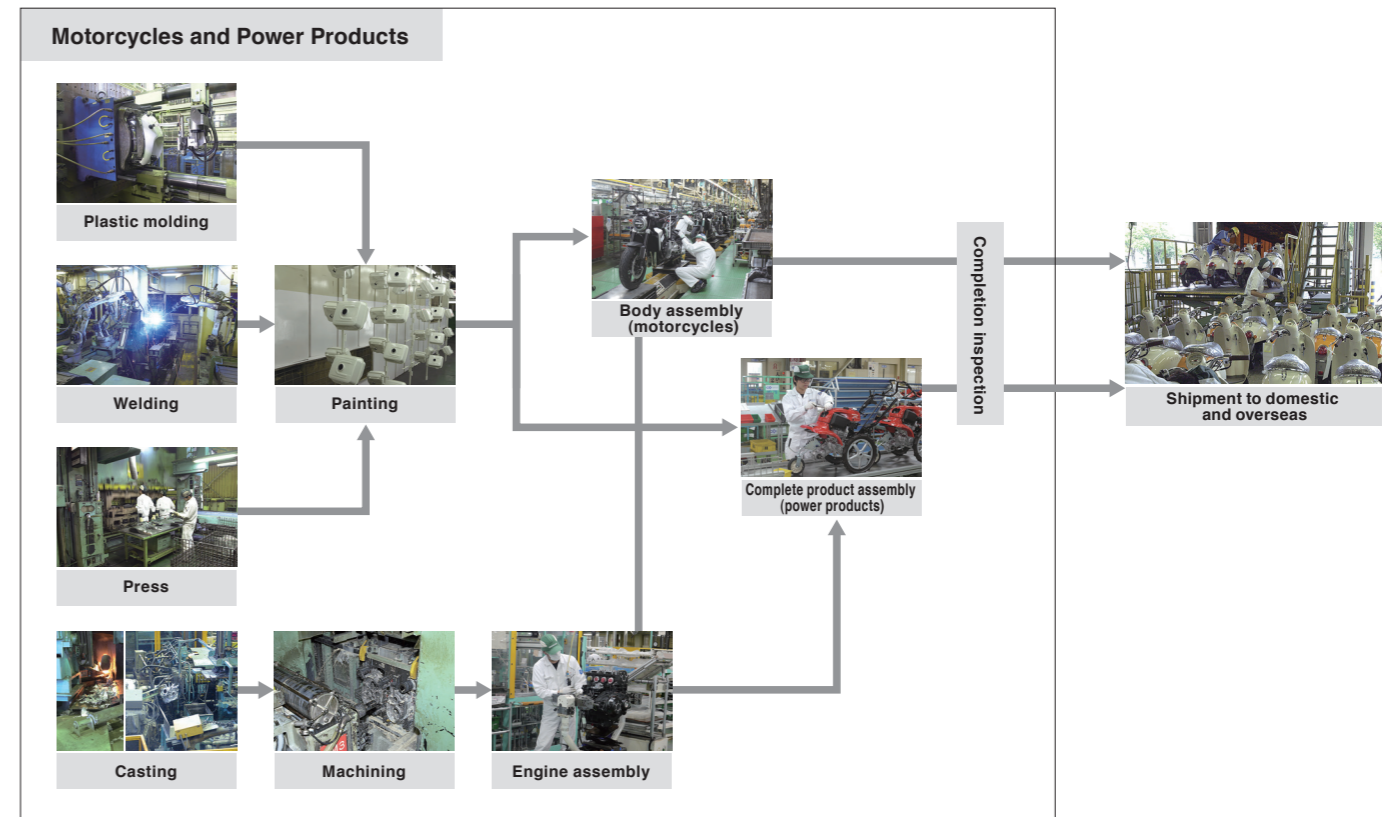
Motorcycles and Power Products

Plastic molding

Welding

Painting

Press

Body assembly (motorcycles)

Complete product assembly (power products)

Completion inspection

Shipment to domestic and overseas

Casting

Machining

Engine assembly